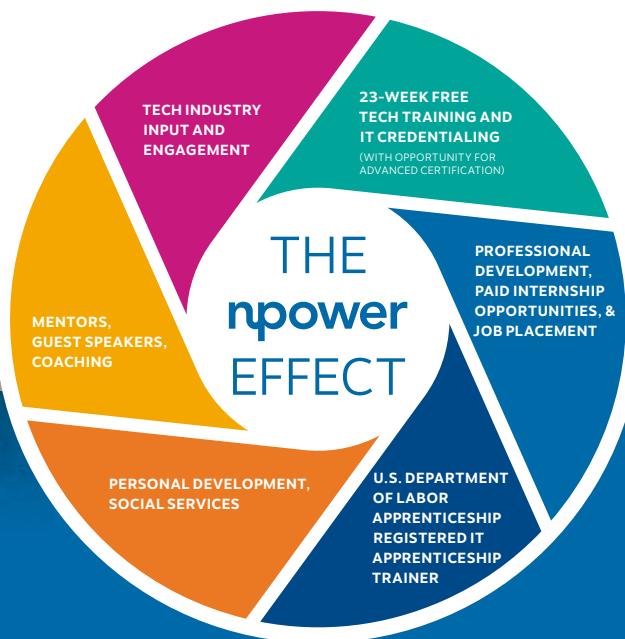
THE
npower
EFFECT

TECH INDUSTRY INPUT AND ENGAGEMENT

23-WEEK FREE TECH TRAINING AND IT CREDENTIALING
(WITH OPPORTUNITY FOR ADVANCED CERTIFICATION)

PROFESSIONAL DEVELOPMENT, PAID INTERNSHIP OPPORTUNITIES, & JOB PLACEMENT

U.S. DEPARTMENT OF LABOR APPRENTICESHIP REGISTERED IT APPRENTICESHIP TRAINER

PERSONAL DEVELOPMENT, SOCIAL SERVICES

MENTORS, GUEST SPEAKERS, COACHING